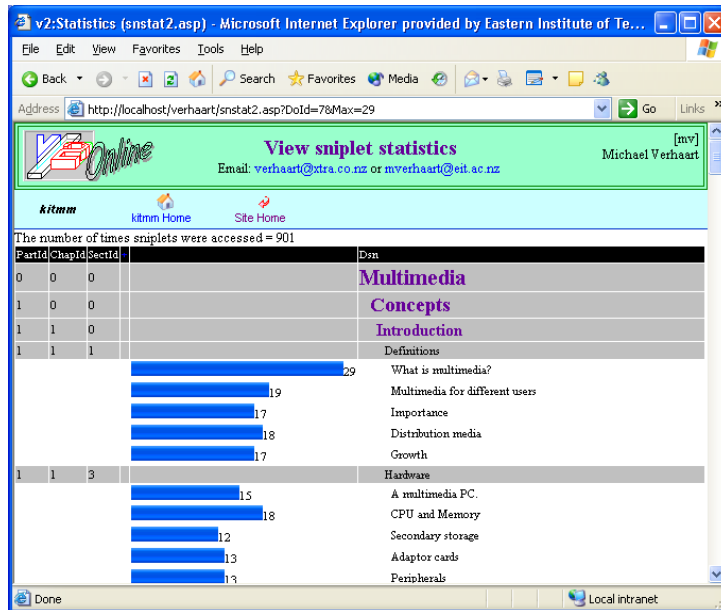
v2:Statistics (snstat2.asp) - Microsoft Internet Explorer provided by Eastern Institute of Te...

File Edit View Favorites Tools Help

Back Search Favorites Media

Address http://localhost/verhaart/snstat2.asp?DoId=78Max=29 Go Links

V2Online

View sniplet statistics

Email: verhaart@xtra.co.nz or mverhaart@eit.ac.nz

[mv]
Michael Verhaart

kitmm kitmm Home Site Home

The number of times sniplets were accessed = 901

| PartId | ChapId | SectId | | | Dsn |
|---|---|---|---|---|---|
| 0 | 0 | 0 | | | Multimedia |
| 1 | 0 | 0 | | | Concepts |
| 1 | 1 | 0 | | | Introduction |
| 1 | 1 | 1 | | | Definitions |
| | | | | 29 | What is multimedia? |
| | | | | 19 | Multimedia for different users |
| | | | | 17 | Importance |
| | | | | 18 | Distribution media |
| | | | | 17 | Growth |
| 1 | 1 | 3 | | | Hardware |
| | | | | 15 | A multimedia PC. |
| | | | | 18 | CPU and Memory |
| | | | | 12 | Secondary storage |
| | | | | 13 | Adaptor cards |
| | | | | 13 | Peripherals |

Done Local intranet